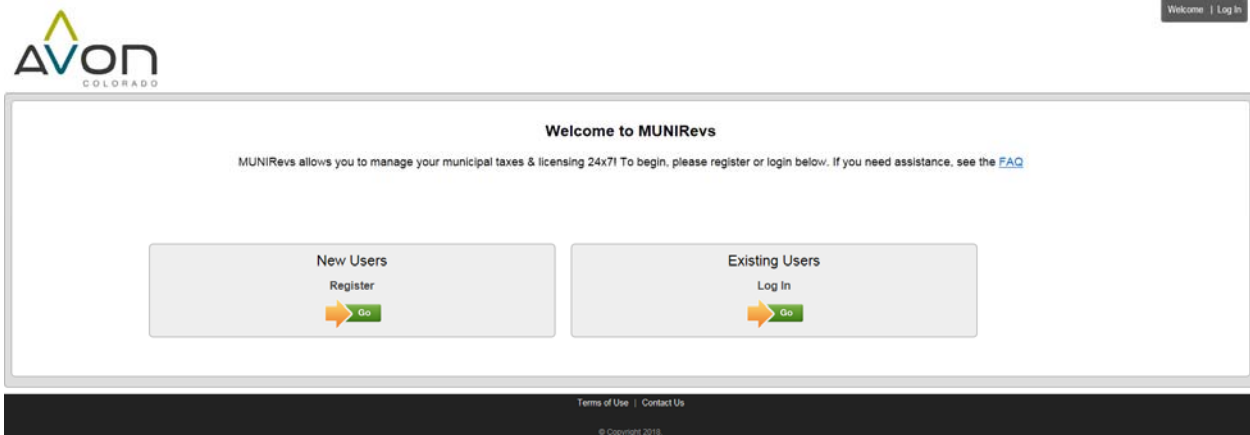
Welcome | Log In

AVON
COLORADO

Welcome to MUNIRevs

MUNIRevs allows you to manage your municipal taxes & licensing 24x7! To begin, please register or login below. If you need assistance, see the FAQ

New Users
Register
Go

Existing Users
Log In
Go

Terms of Use | Contact Us

© Copyright 2018.